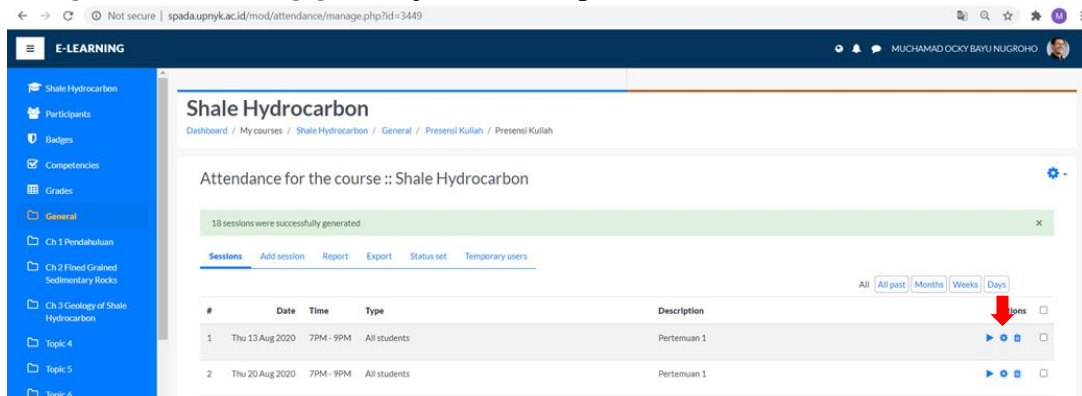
Not secure | spada.upnyk.ac.id/mod/attendance/manage.php?id=3449

E-LEARNING

MUCHAMAD OCKY BAYU NUGROHO

Shale Hydrocarbon
Participants
Badges
Competencies
Grades
General
Ch 1 Pendahuluan
Ch 2 Fined Grained Sedimentary Rocks
Ch 3 Geology of Shale Hydrocarbon
Topic 4
Topic 5
Topic 6

Shale Hydrocarbon

Dashboard / My courses / Shale Hydrocarbon / General / Presensi Kuliah / Presensi Kuliah

Attendance for the course :: Shale Hydrocarbon

18 sessions were successfully generated

Sessions Add session Report Export Status set Temporary users

All All past Months Weeks Days

| # | Date | Time | Type | Description | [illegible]ions |
|---|---|---|---|---|---|
| 1 | Thu 13 Aug 2020 | 7PM - 9PM | All students | Pertemuan 1 | |
| 2 | Thu 20 Aug 2020 | 7PM - 9PM | All students | Pertemuan 1 | |